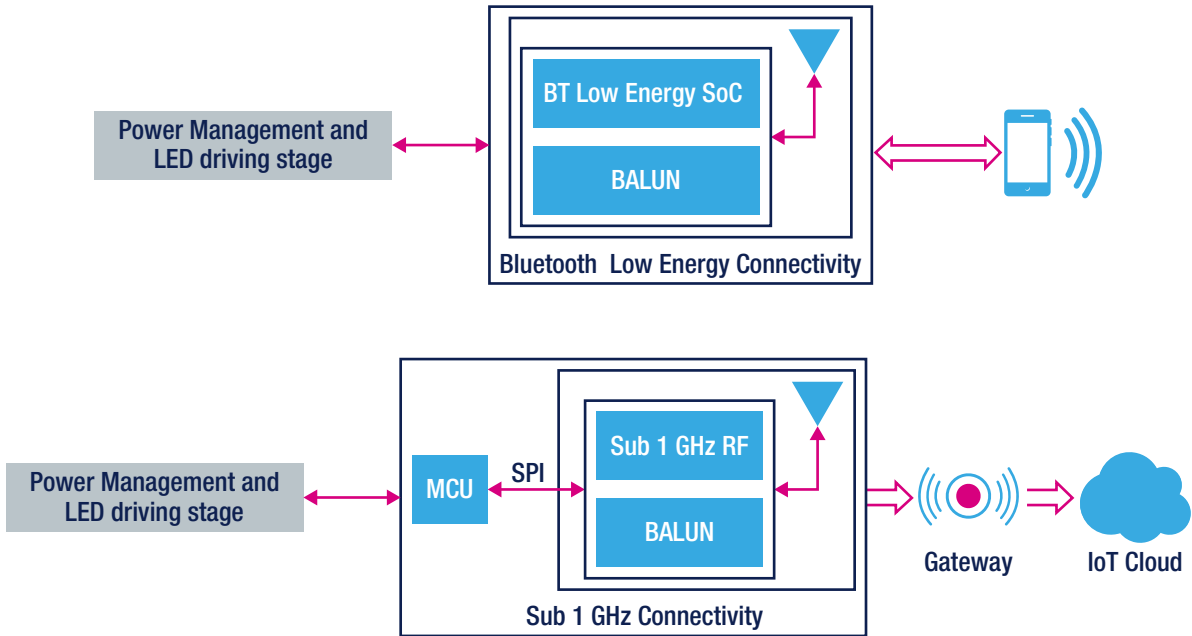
Power Management and LED driving stage

BT Low Energy SoC

BALUN

Bluetooth Low Energy Connectivity

Power Management and LED driving stage

MCU

SPI

Sub 1 GHz RF

BALUN

Sub 1 GHz Connectivity

Gateway

IoT Cloud